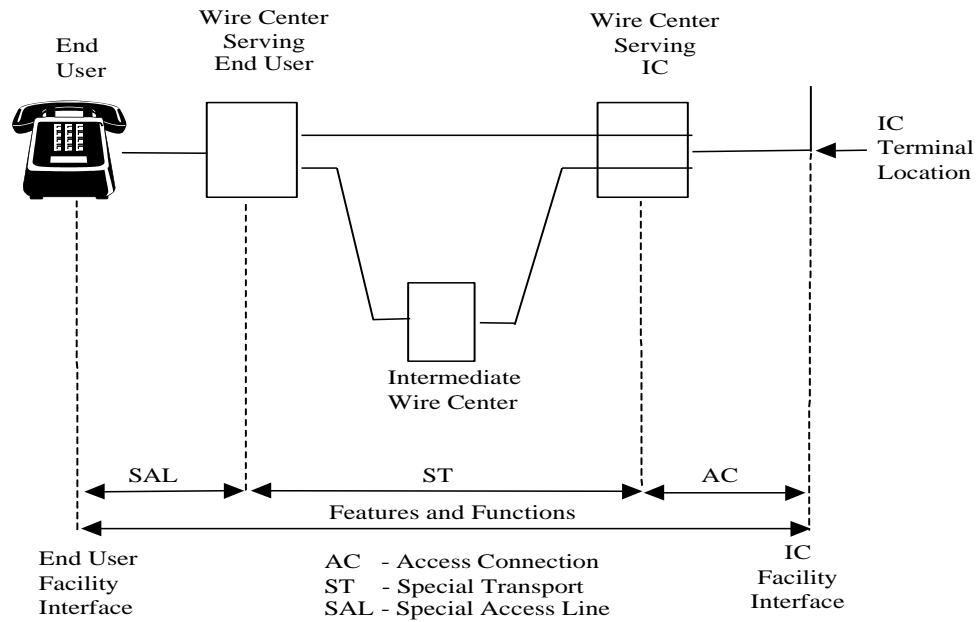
End User

Wire Center Serving End User

Wire Center Serving IC

IC Terminal Location

Intermediate Wire Center

SAL

ST

AC

Features and Functions

End User Facility Interface

AC - Access Connection
ST - Special Transport
SAL - Special Access Line

IC Facility Interface